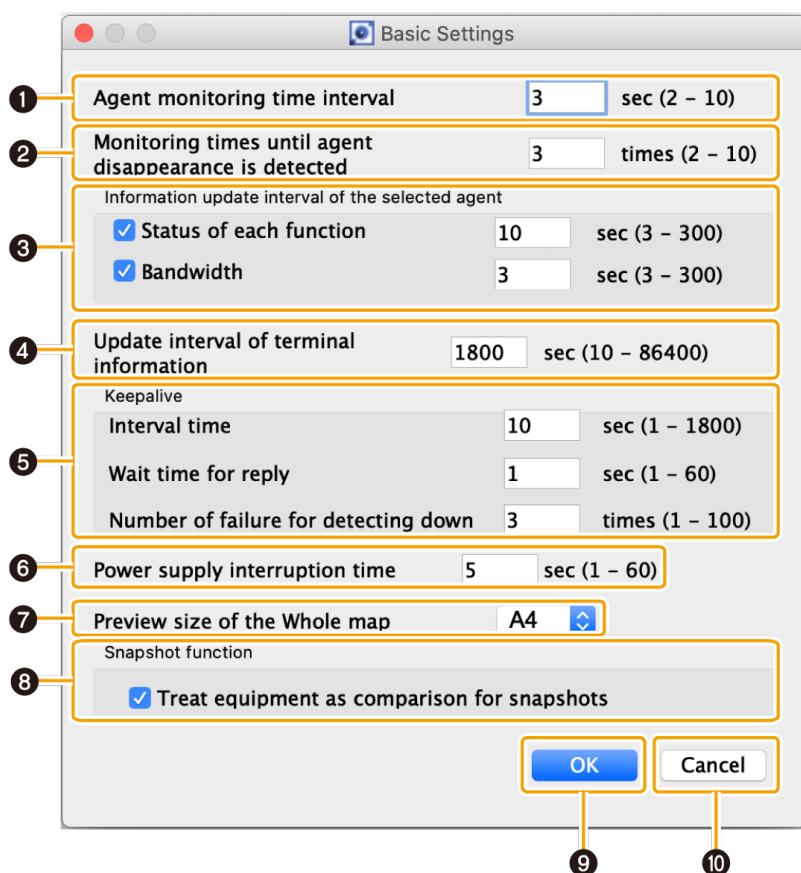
Basic Settings

1 Agent monitoring time interval 3 sec (2 – 10)

2 Monitoring times until agent disappearance is detected 3 times (2 – 10)

3 Information update interval of the selected agent
Status of each function 10 sec (3 – 300)
Bandwidth 3 sec (3 – 300)

4 Update interval of terminal information 1800 sec (10 – 86400)

5 Keepalive
Interval time 10 sec (1 – 1800)
Wait time for reply 1 sec (1 – 60)
Number of failure for detecting down 3 times (1 – 100)

6 Power supply interruption time 5 sec (1 – 60)

7 Preview size of the Whole map A4

8 Snapshot function
Treat equipment as comparison for snapshots

OK Cancel

9 10